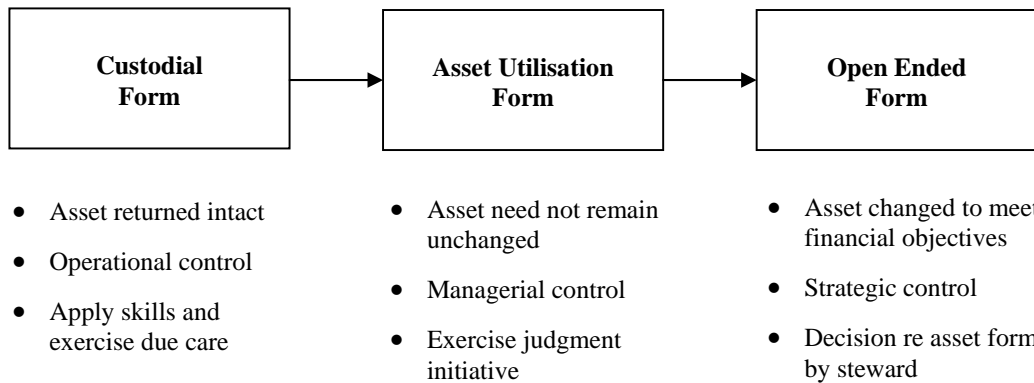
Custodial Form

Asset Utilisation Form

Open Ended Form

- Asset returned intact
- Operational control
- Apply skills and exercise due care

- Asset need not remain unchanged
- Managerial control
- Exercise judgment initiative

- Asset changed to meet financial objectives
- Strategic control
- Decision re asset form by steward